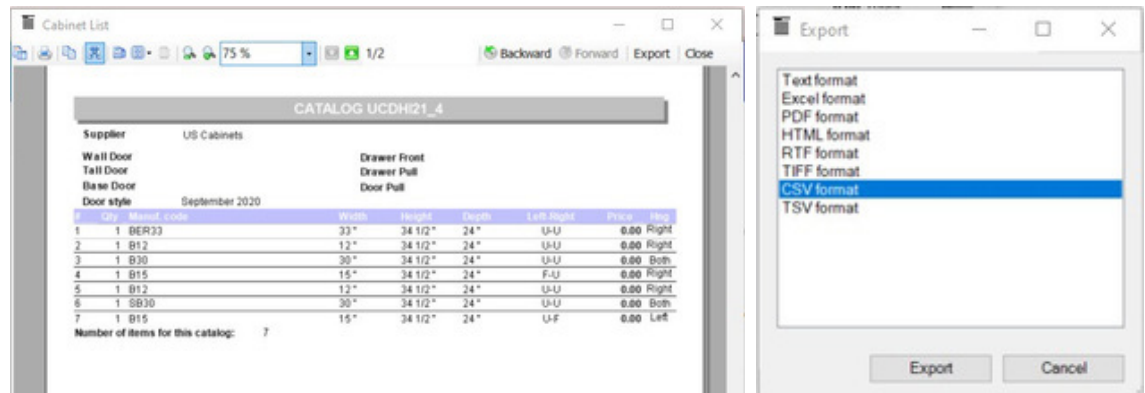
Cabinet List

75 %

1/2

Backward Forward Export Close

CATALOG UCDHI21_4

Supplier US Cabinets

Wall Door
Tall Door
Base Door
Door style September 2020

Drawer Front
Drawer Pull
Door Pull

| # | Qty | Manuf. code | Width | Height | Depth | Left.Right | Price | Hng |
|---|---|---|---|---|---|---|---|---|
| 1 | 1 | BER33 | 33" | 34 1/2" | 24" | U-U | 0.00 | Right |
| 2 | 1 | B12 | 12" | 34 1/2" | 24" | U-U | 0.00 | Right |
| 3 | 1 | B30 | 30" | 34 1/2" | 24" | U-U | 0.00 | Both |
| 4 | 1 | B15 | 15" | 34 1/2" | 24" | F-U | 0.00 | Right |
| 5 | 1 | B12 | 12" | 34 1/2" | 24" | U-U | 0.00 | Right |
| 6 | 1 | SB30 | 30" | 34 1/2" | 24" | U-U | 0.00 | Both |
| 7 | 1 | B15 | 15" | 34 1/2" | 24" | U-F | 0.00 | Left |

Number of items for this catalog: 7

Export

Text format
Excel format
PDF format
HTML format
RTF format
TIFF format
CSV format
TSV format

Export
Cancel